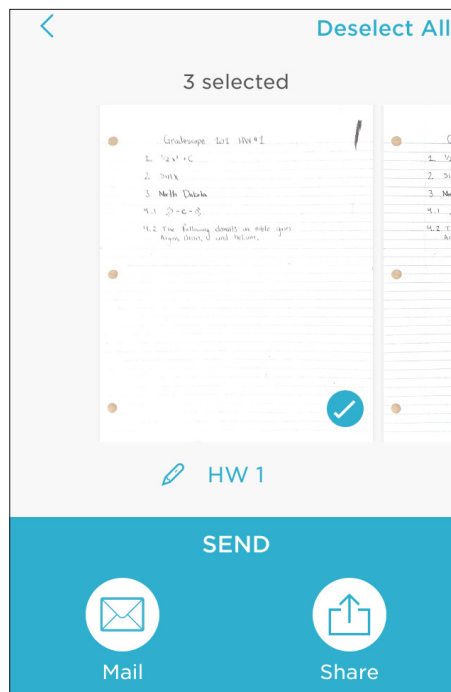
<

Deselect All

3 selected

Gradescope 101 HW#1

1. $\frac{1}{2}x^2 + C$

2. $3\sin x$

3. North Dakota

4.1 $\vec{\beta} = \vec{c} - \vec{\alpha}$

4.2 The following elements are stable gases: Argon, Neon, & and Helium.

1. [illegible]

2. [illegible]

3. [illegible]

4.1 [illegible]

4.2 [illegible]

HW 1

SEND

Mail

Share